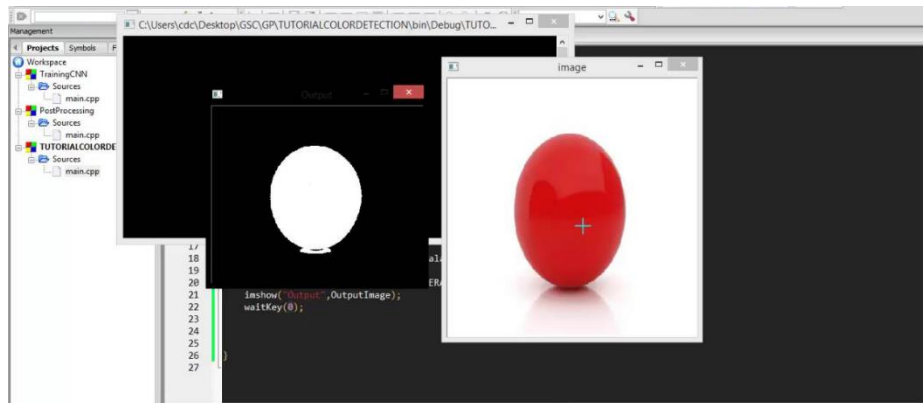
C:\Users\cdc\Desktop\GSC\GP\TUTORIALCOLORDETECTION\bin\Debug\TUTO...

Management

Projects Symbols F

Workspace
TrainingCNN
Sources
main.cpp
PostProcessing
Sources
main.cpp
TUTORIALCOLORDE
Sources
main.cpp

Output

image

17
18
19
20
21 imshow("Output",OutputImage);
22 waitKey(0);
23
24
25
26 }
27